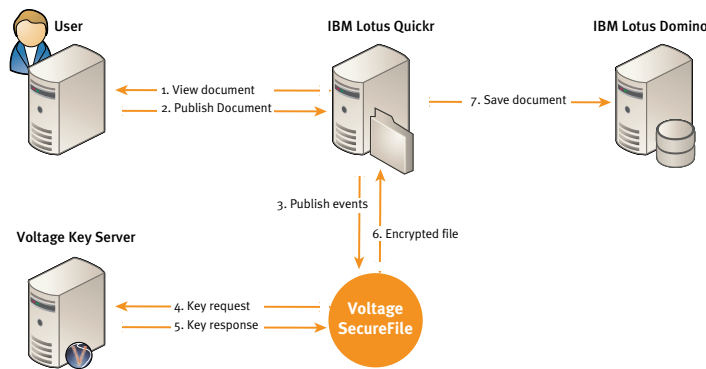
User

IBM Lotus Quickr

IBM Lotus Domino

1. View document

2. Publish Document

7. Save document

3. Publish events

6. Encrypted file

Voltage Key Server

4. Key request

5. Key response

Voltage SecureFile